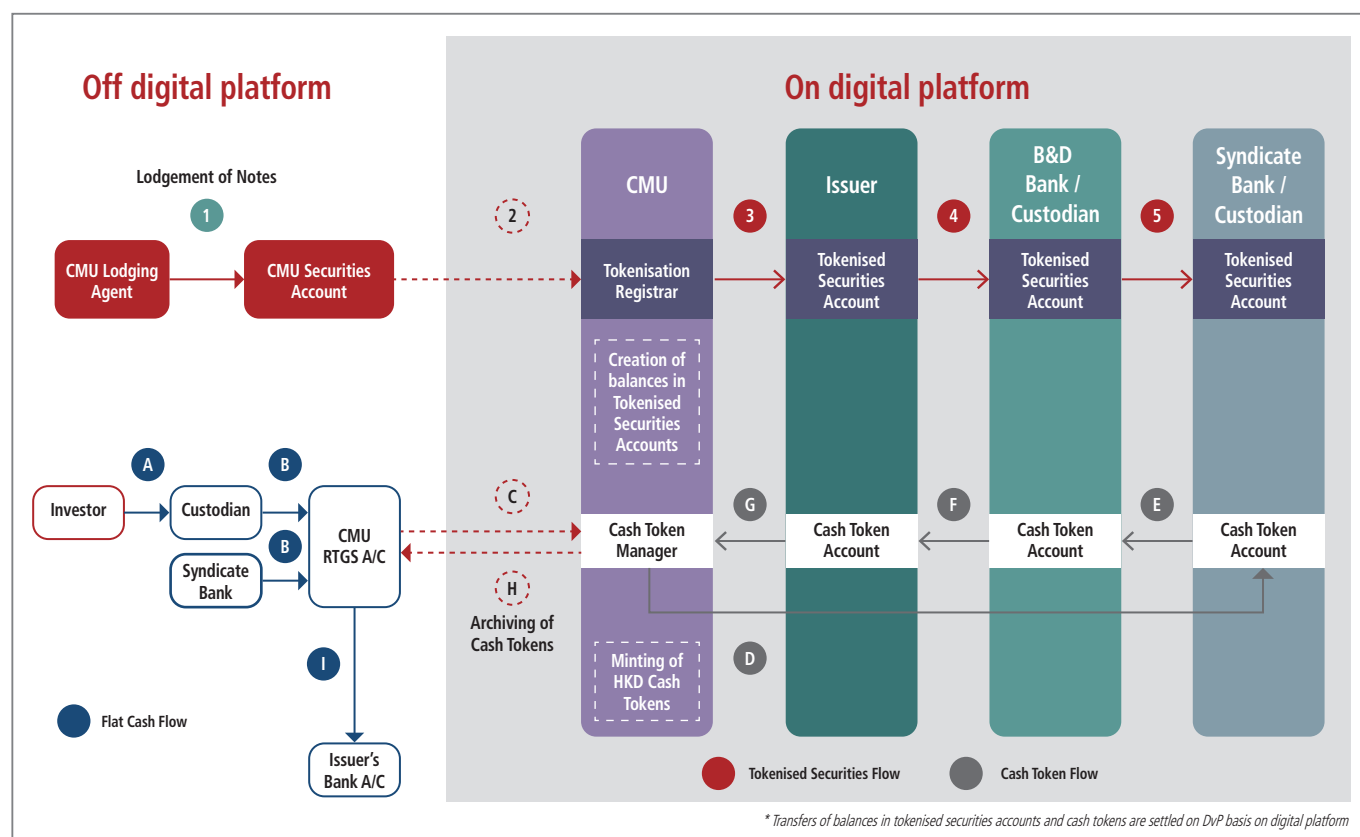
Off digital platform

Lodgement of Notes

1

CMU Lodging Agent

CMU Securities Account

On digital platform

2

CMU

Tokenisation Registrar

Creation of balances in Tokenised Securities Accounts

3

Issuer

Tokenised Securities Account

4

B&D Bank / Custodian

Tokenised Securities Account

5

Syndicate Bank / Custodian

Tokenised Securities Account

A

B

Investor

Custodian

CMU RTGS A/C

B

Syndicate Bank

C

Cash Token Manager

G

Cash Token Account

F

Cash Token Account

E

Cash Token Account

H

Archiving of Cash Tokens

Minting of HKD Cash Tokens

D

I

Flat Cash Flow

Issuer's Bank A/C

Tokenised Securities Flow

Cash Token Flow

* Transfers of balances in tokenised securities accounts and cash tokens are settled on DvP basis on digital platform